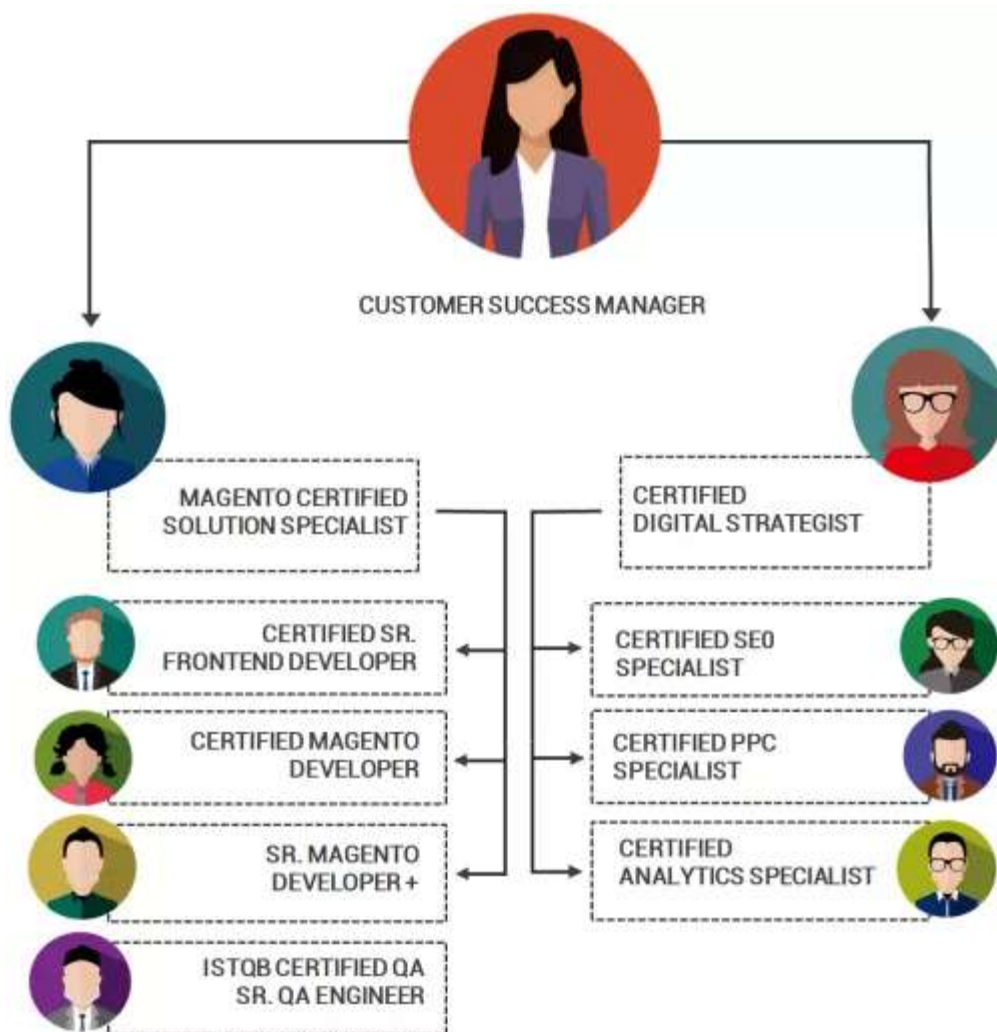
CUSTOMER SUCCESS MANAGER

MAGENTO CERTIFIED SOLUTION SPECIALIST

CERTIFIED DIGITAL STRATEGIST

CERTIFIED SR. FRONTEND DEVELOPER

CERTIFIED MAGENTO DEVELOPER

SR. MAGENTO DEVELOPER +

ISTQB CERTIFIED QA SR. QA ENGINEER

CERTIFIED SE0 SPECIALIST

CERTIFIED PPC SPECIALIST

CERTIFIED ANALYTICS SPECIALIST